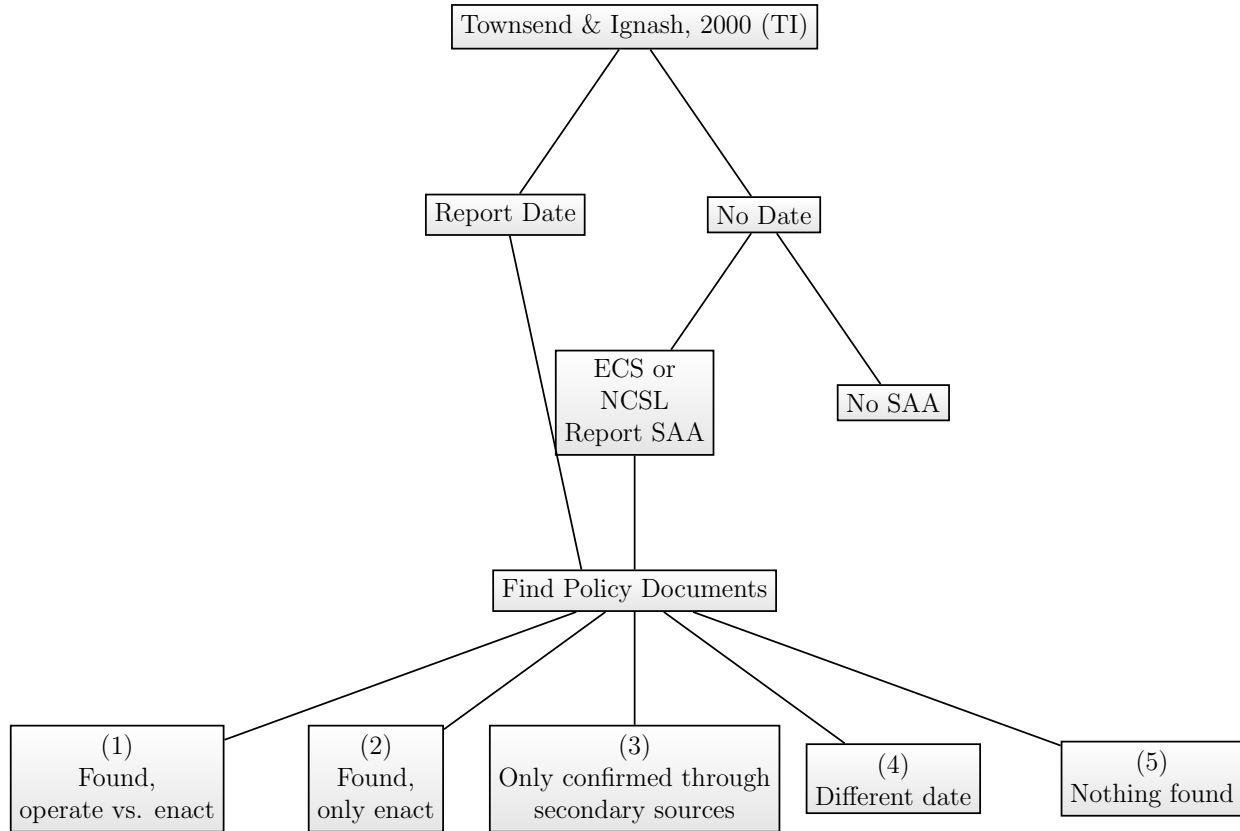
Townsend & Ignash, 2000 (TI)

Report Date

No Date

ECS or NCSL Report SAA

No SAA

Find Policy Documents

(1) Found, operate vs. enact

(2) Found, only enact

(3) Only confirmed through secondary sources

(4) Different date

(5) Nothing found